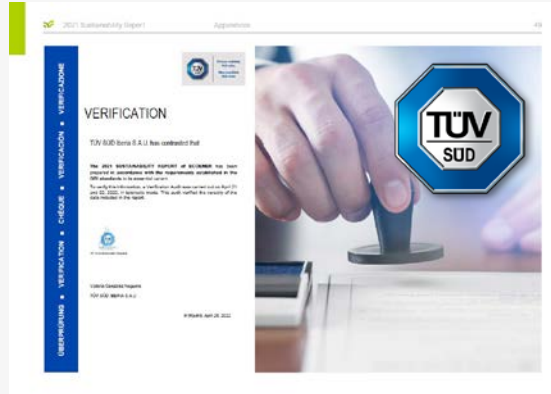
2021 Sustainability Report Appendices 49

ÜBERPRÜFUNG ■ VERIFICATION ■ CHÈQUE ■ VERIFICACIÓN ■ VERIFICAZIONE

VERIFICATION

TÜV SÜD Iberia S.A.U. has contrasted that

The 2021 SUSTAINABILITY REPORT of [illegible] has been prepared in accordance with the requirements established in the GRI standards in its essential version.

To verify the information, a Verification Audit was carried out on April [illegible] and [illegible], 2022, in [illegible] mode. This audit verified the veracity of the data included in the report.

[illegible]

TÜV SÜD IBERIA S.A.U.

In Madrid, April 28, 2022

TÜV SÜD